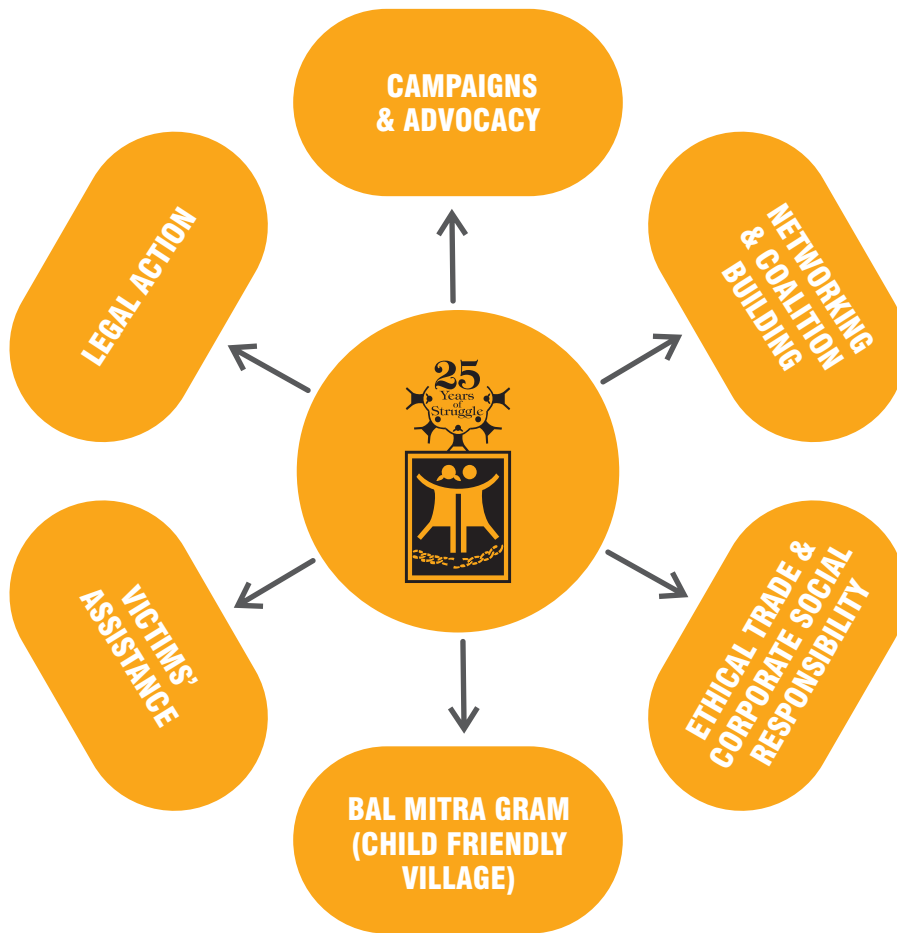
CAMPAIGNS & ADVOCACY

NETWORKING & COALITION BUILDING

ETHICAL TRADE & CORPORATE SOCIAL RESPONSIBILITY

BAL MITRA GRAM (CHILD FRIENDLY VILLAGE)

VICTIMS' ASSISTANCE

LEGAL ACTION

25 Years of Struggle